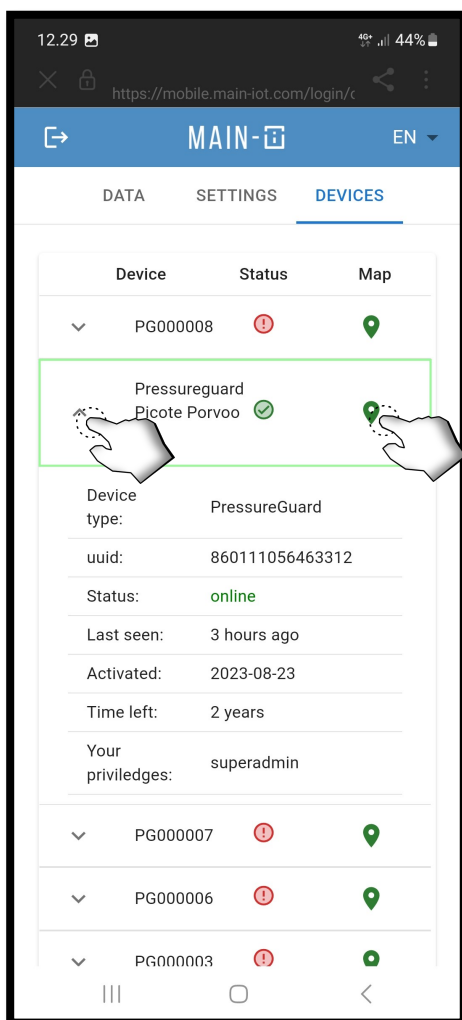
12.29 4G+ 44%

https://mobile.main-iot.com/login/c

MAIN-i EN

DATA SETTINGS DEVICES

| | Device | Status | Map |
|---|---|---|---|
| | PG000008 | | |
| | Pressureguard Picote Porvoo | | |

| | |
|---|---|
| Device type: | PressureGuard |
| uuid: | 860111056463312 |
| Status: | online |
| Last seen: | 3 hours ago |
| Activated: | 2023-08-23 |
| Time left: | 2 years |
| Your priviledges: | superadmin |

| | Device | Status | Map |
|---|---|---|---|
| | PG000007 | | |
| | PG000006 | | |
| | PG000003 | | |